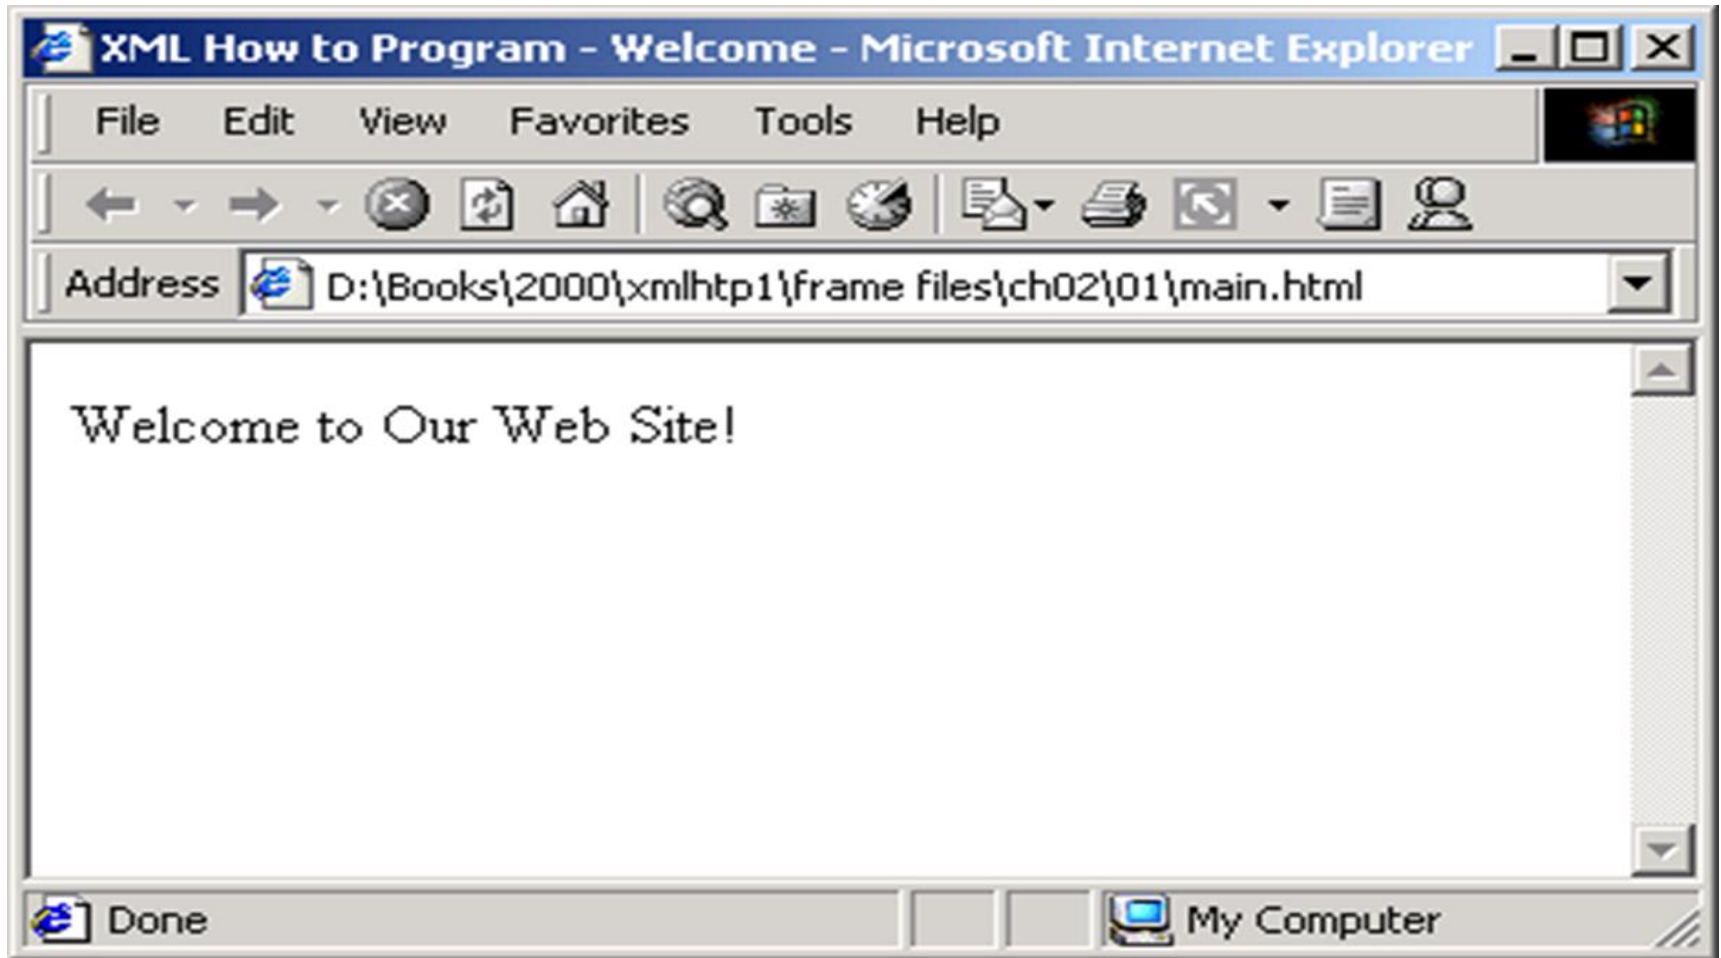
XML How to Program - Welcome - Microsoft Internet Explorer

File Edit View Favorites Tools Help

Address D:\Books\2000\xmlhtp1\frame files\ch02\01\main.html

Welcome to Our Web Site!

Done

My Computer